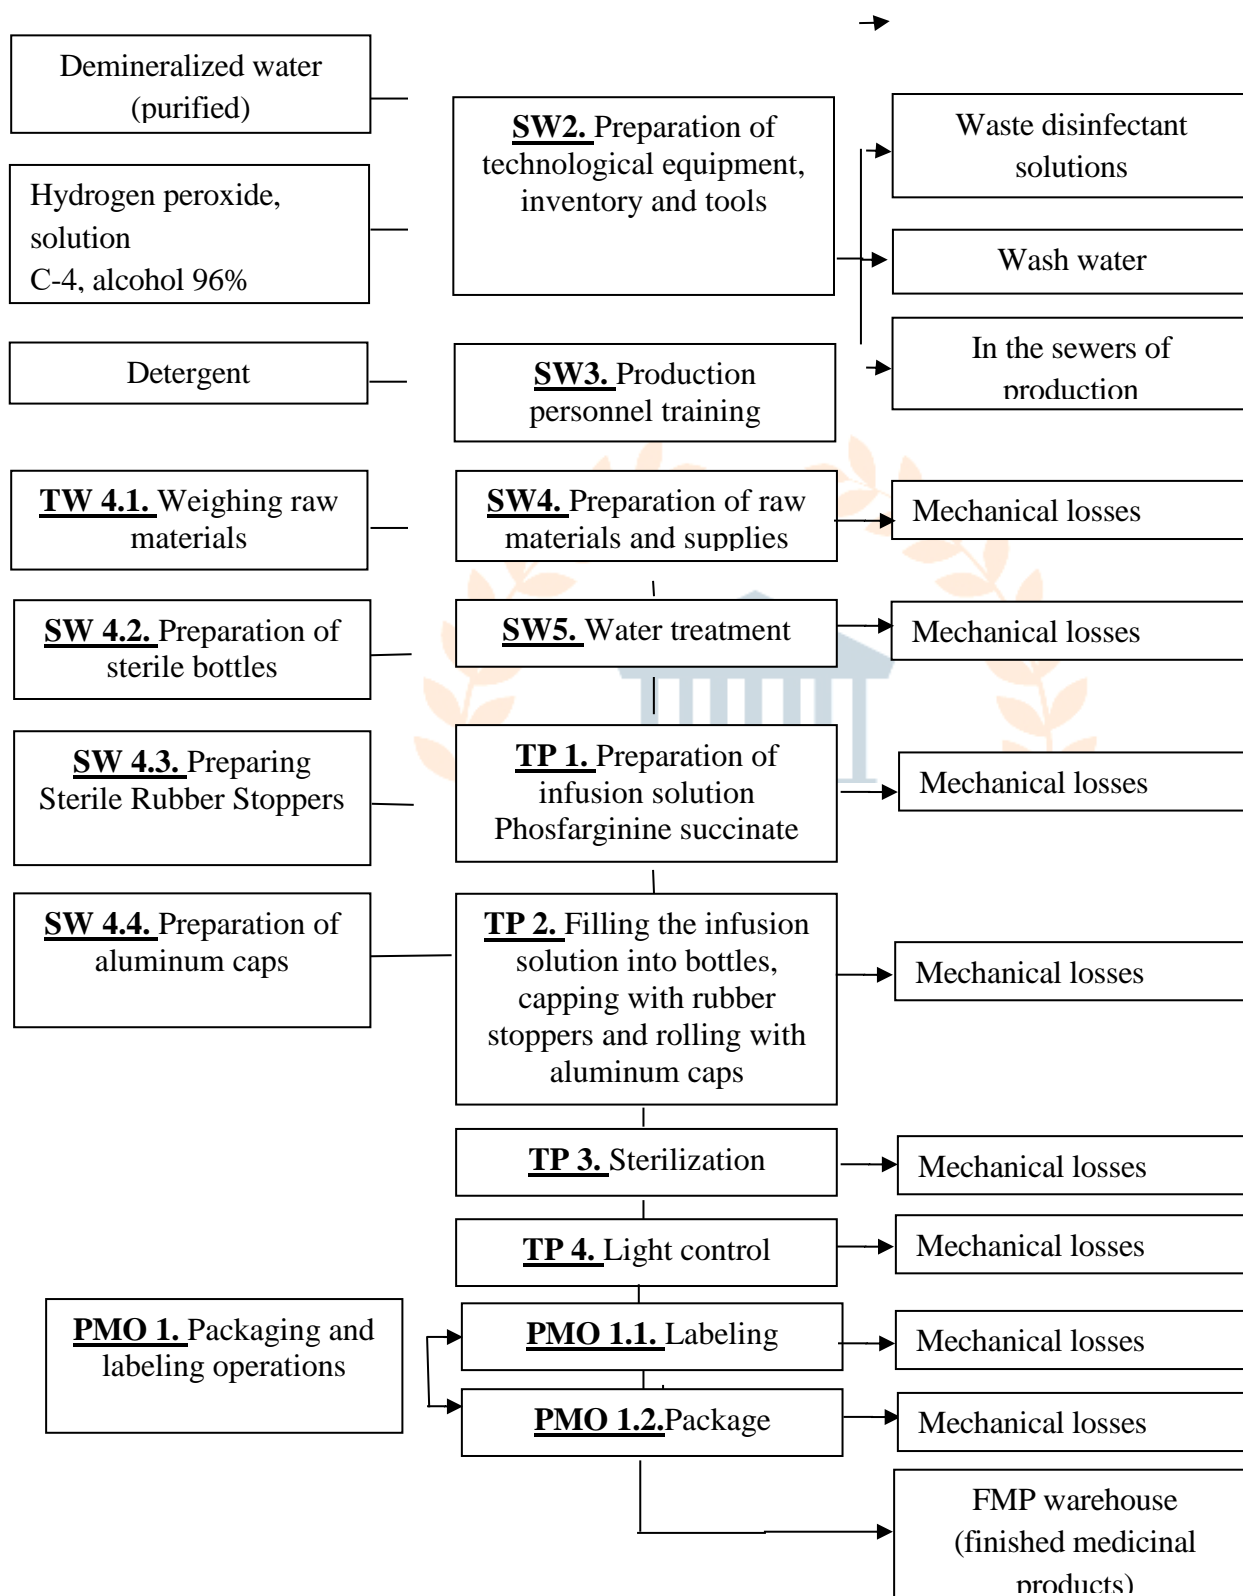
Demineralized water (purified)

Hydrogen peroxide, solution C-4, alcohol 96%

Detergent

TW 4.1. Weighing raw materials

SW 4.2. Preparation of sterile bottles

SW 4.3. Preparing Sterile Rubber Stoppers

SW 4.4. Preparation of aluminum caps

SW2. Preparation of technological equipment, inventory and tools

SW3. Production personnel training

SW4. Preparation of raw materials and supplies

SW5. Water treatment

TP 1. Preparation of infusion solution Phosfarginine succinate

TP 2. Filling the infusion solution into bottles, capping with rubber stoppers and rolling with aluminum caps

TP 3. Sterilization

TP 4. Light control

PMO 1. Packaging and labeling operations

PMO 1.1. Labeling

PMO 1.2.Package

Waste disinfectant solutions

Wash water

In the sewers of production

Mechanical losses

Mechanical losses

Mechanical losses

Mechanical losses

Mechanical losses

Mechanical losses

Mechanical losses

Mechanical losses

FMP warehouse (finished medicinal products)